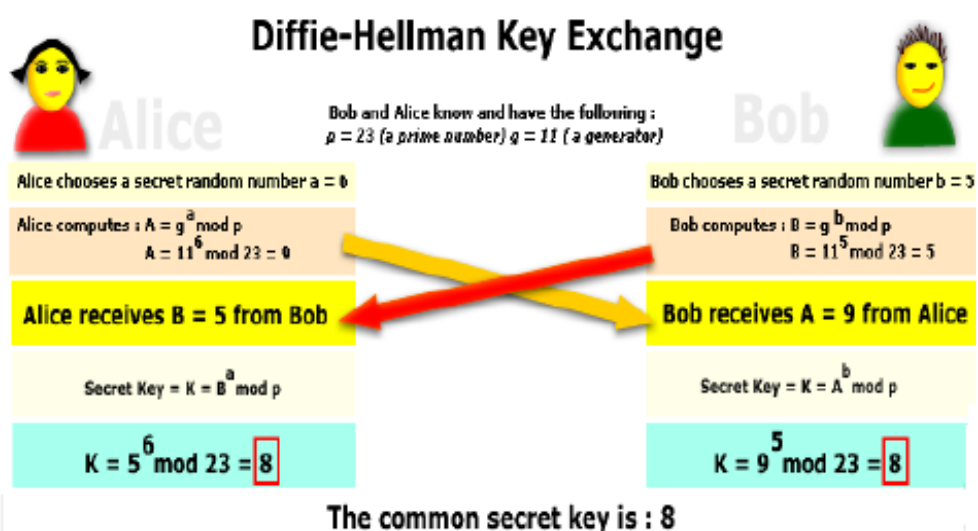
Diffie-Hellman Key Exchange

Alice

Bob

Bob and Alice know and have the following :
p = 23 (a prime number) g = 11 (a generator)

Alice chooses a secret random number a = 6

Alice computes : $A = g^a \mod p$
$A = 11^6 \mod 23 = 9$

Alice receives B = 5 from Bob

Secret Key = $K = B^a \mod p$

$K = 5^6 \mod 23 = 8$

Bob chooses a secret random number b = 5

Bob computes : $B = g^b \mod p$
$B = 11^5 \mod 23 = 5$

Bob receives A = 9 from Alice

Secret Key = $K = A^b \mod p$

$K = 9^5 \mod 23 = 8$

The common secret key is : 8